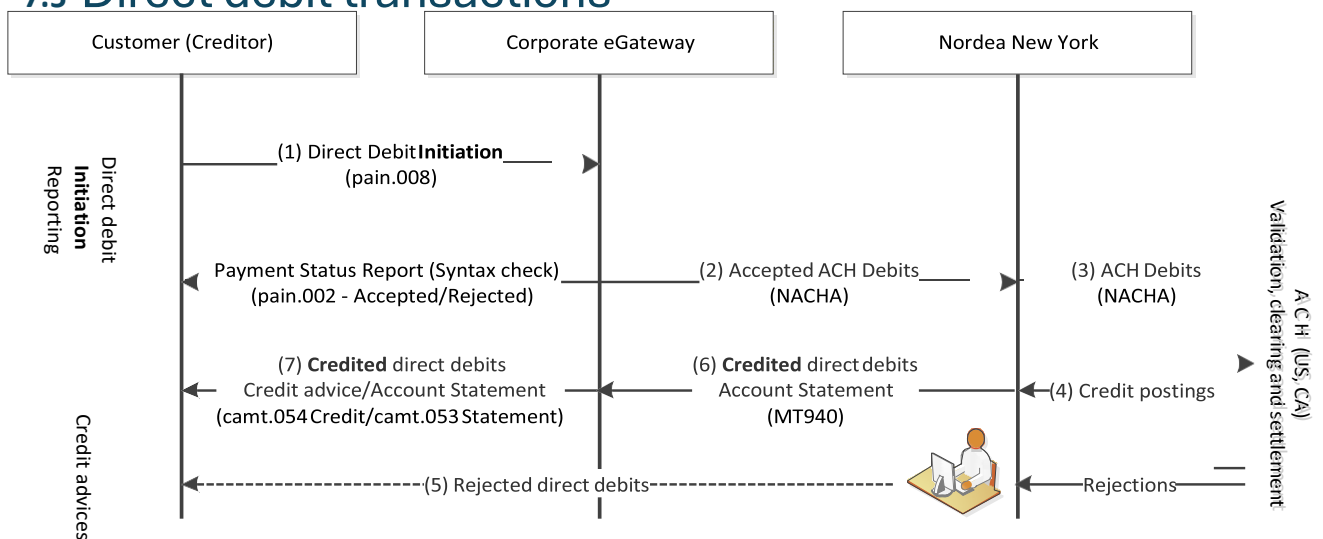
Customer (Creditor)

Corporate eGateway

Nordea New York

Direct debit **Initiation** Reporting

(1) Direct Debit **Initiation** (pain.008)

Payment Status Report (Syntax check) (pain.002 - Accepted/Rejected)

(2) Accepted ACH Debits (NACHA)

(3) ACH Debits (NACHA)

ACH (US, CA) Validation, clearing and settlement

(7) **Credited** direct debits Credit advice/Account Statement (camt.054 Credit/camt.053 Statement)

(6) **Credited** direct debits Account Statement (MT940)

(4) Credit postings

Credit advices

(5) Rejected direct debits

Rejections